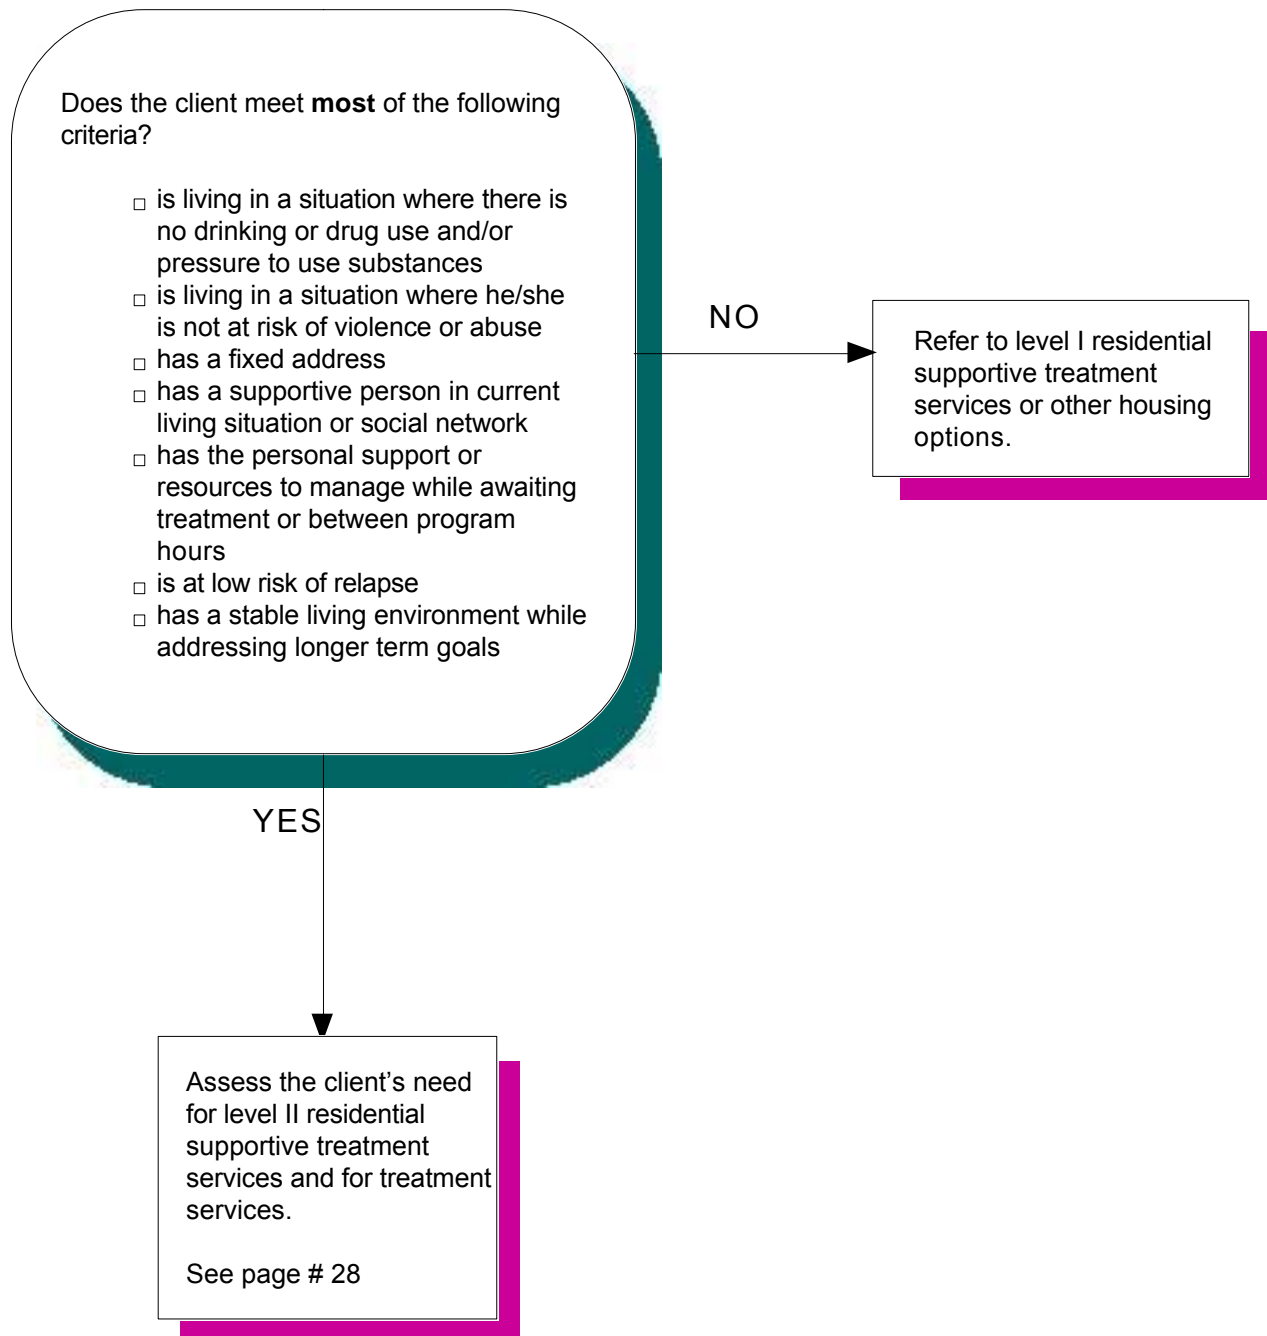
Does the client meet **most** of the following criteria?

□ is living in a situation where there is no drinking or drug use and/or pressure to use substances
□ is living in a situation where he/she is not at risk of violence or abuse
□ has a fixed address
□ has a supportive person in current living situation or social network
□ has the personal support or resources to manage while awaiting treatment or between program hours
□ is at low risk of relapse
□ has a stable living environment while addressing longer term goals

NO

Refer to level I residential supportive treatment services or other housing options.

YES

Assess the client's need for level II residential supportive treatment services and for treatment services.

See page # 28